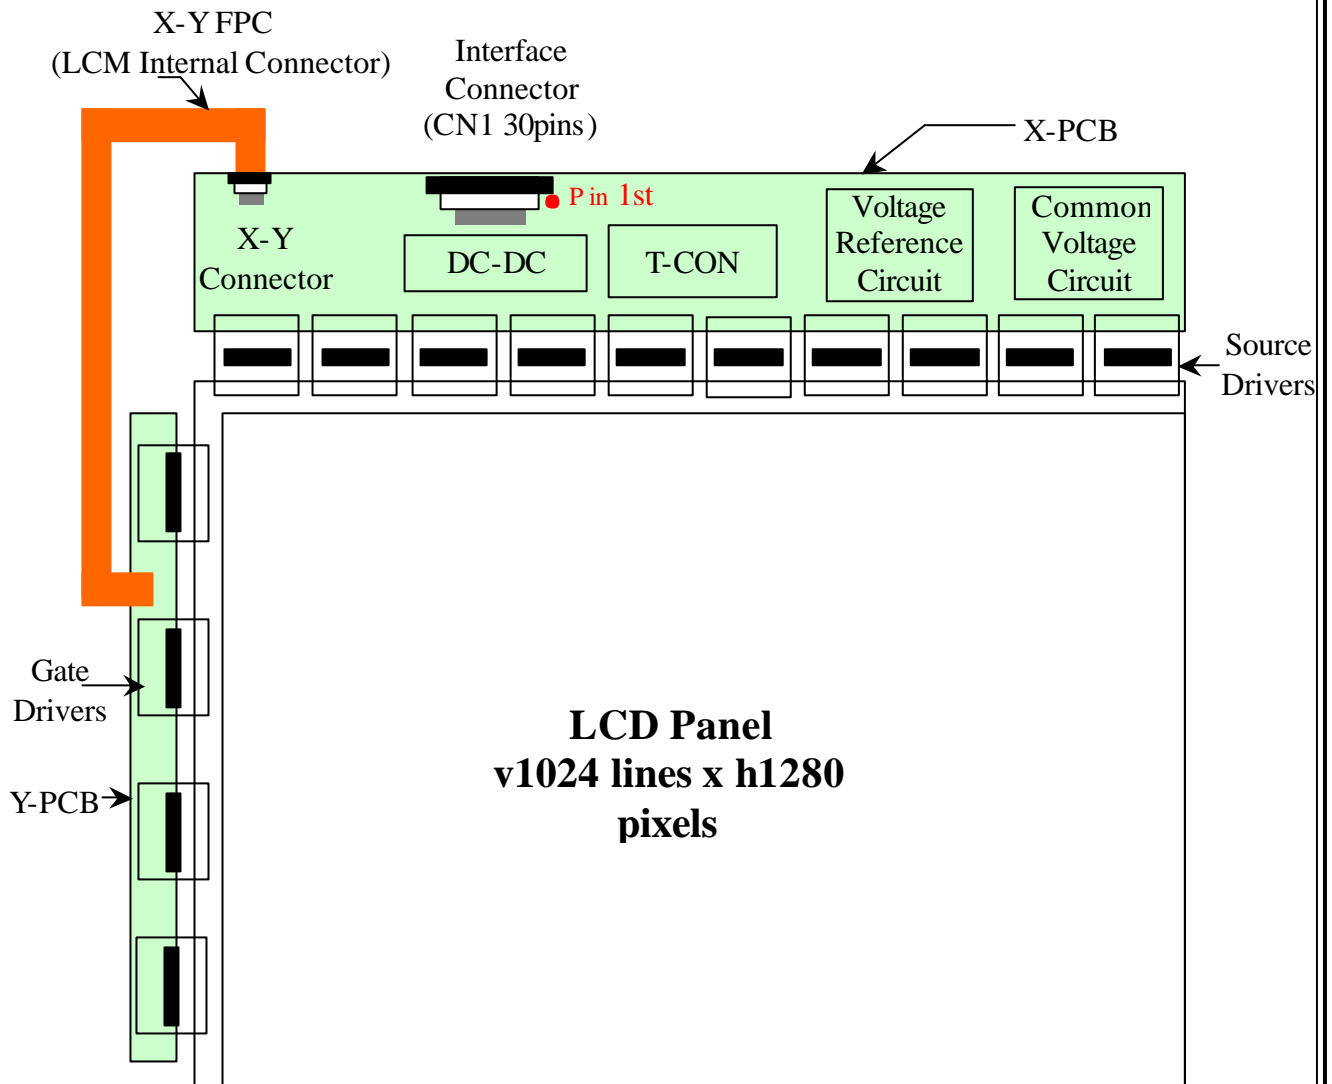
X-Y FPC
(LCM Internal Connector)

Interface
Connector
(CN1 30pins)

X-PCB

P in 1st

X-Y
Connector

DC-DC

T-CON

Voltage
Reference
Circuit

Common
Voltage
Circuit

Source
Drivers

Gate
Drivers

Y-PCB

LCD Panel
v1024 lines x h1280
pixels